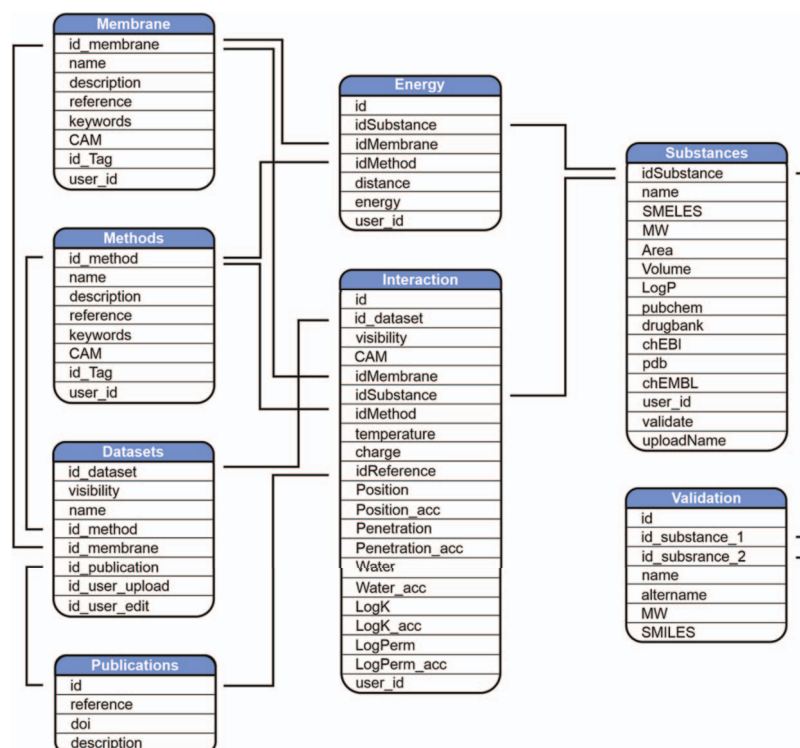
Membrane
id_membrane
name
description
reference
keywords
CAM
id_Tag
user_id

Methods
id_method
name
description
reference
keywords
CAM
id_Tag
user_id

Datasets
id_dataset
visibility
name
id_method
id_membrane
id_publication
id_user_upload
id_user_edit

Publications
id
reference
doi
description

Energy
id
idSubstance
idMembrane
idMethod
distance
energy
user_id

Interaction
id
id_dataset
visibility
CAM
idMembrane
idSubstance
idMethod
temperature
charge
idReference
Position
Position_acc
Penetration
Penetration_acc
Water
Water_acc
LogK
LogK_acc
LogPerm
LogPerm_acc
user_id

Substances
idSubstance
name
SMELES
MW
Area
Volume
LogP
pubchem
drugbank
chEBI
pdb
chEMBL
user_id
validate
uploadName

Validation
id
id_substance_1
id_subsrance_2
name
altername
MW
SMILES